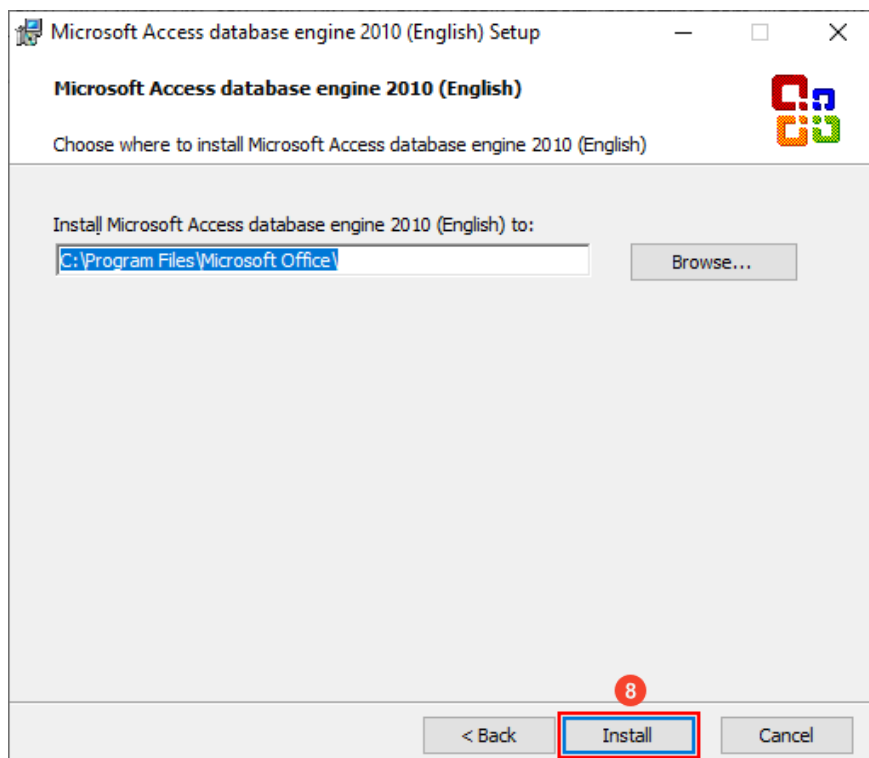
Microsoft Access database engine 2010 (English) Setup

Microsoft Access database engine 2010 (English)

Choose where to install Microsoft Access database engine 2010 (English)

Install Microsoft Access database engine 2010 (English) to:

C:\Program Files\Microsoft Office\

Browse...

8

< Back

Install

Cancel